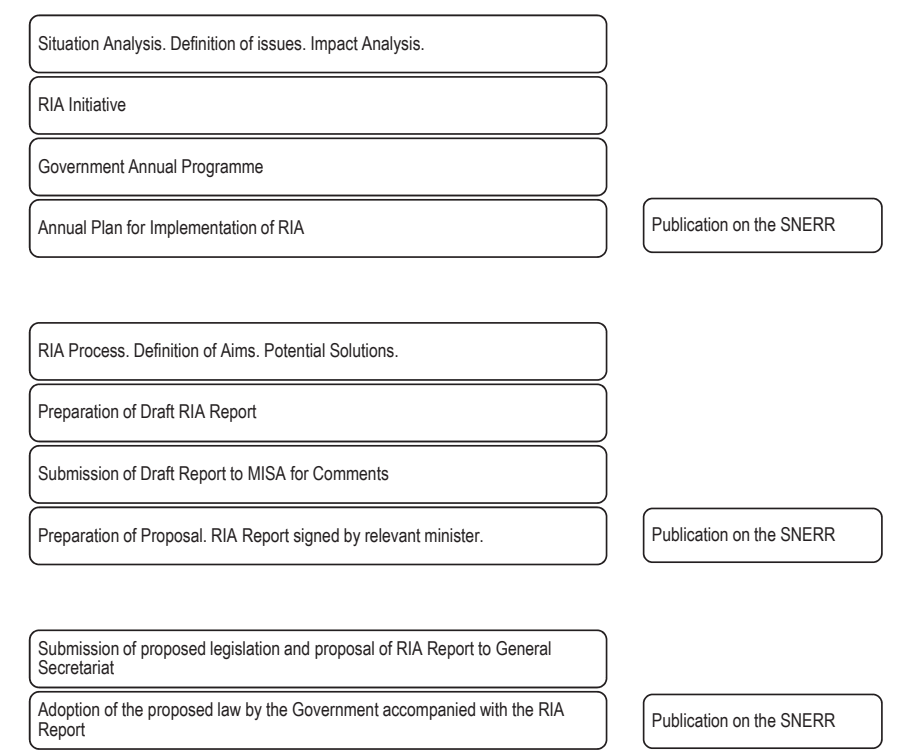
Situation Analysis. Definition of issues. Impact Analysis.

RIA Initiative

Government Annual Programme

Annual Plan for Implementation of RIA

Publication on the SNERR

RIA Process. Definition of Aims. Potential Solutions.

Preparation of Draft RIA Report

Submission of Draft Report to MISA for Comments

Preparation of Proposal. RIA Report signed by relevant minister.

Publication on the SNERR

Submission of proposed legislation and proposal of RIA Report to General Secretariat

Adoption of the proposed law by the Government accompanied with the RIA Report

Publication on the SNERR